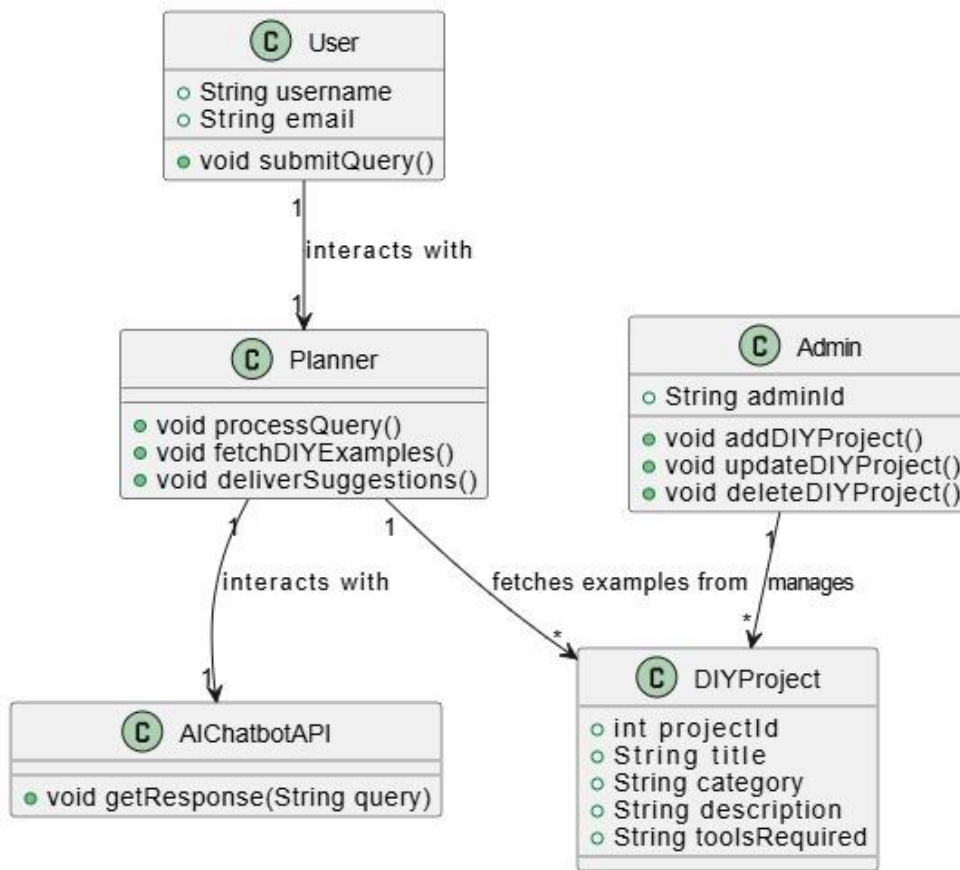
C User
String username
String email
void submitQuery()

1
interacts with
1

C Planner
void processQuery()
void fetchDIYExamples()
void deliverSuggestions()

C Admin
String adminId
void addDIYProject()
void updateDIYProject()
void deleteDIYProject()

1
interacts with
1

1
fetches examples from
*

1
manages
*

C AIChatbotAPI
void getResponse(String query)

C DIYProject
int projectId
String title
String category
String description
String toolsRequired